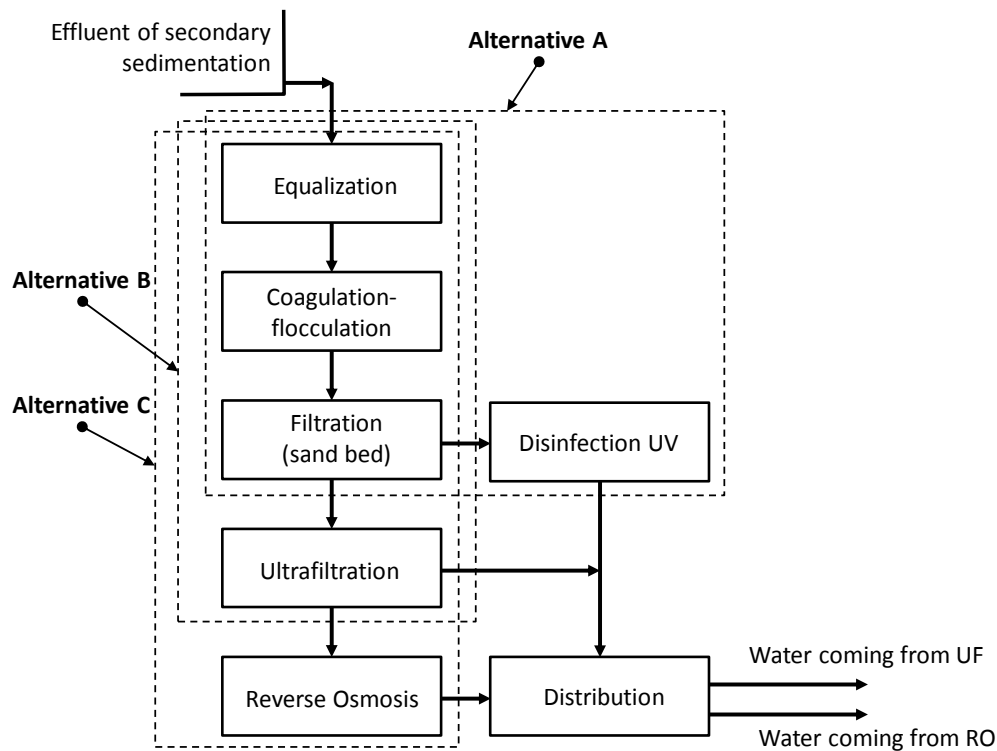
Effluent of secondary sedimentation

**Alternative A**

**Alternative B**

**Alternative C**

Equalization

Coagulation-flocculation

Filtration (sand bed)

Disinfection UV

Ultrafiltration

Reverse Osmosis

Distribution

Water coming from UF

Water coming from RO